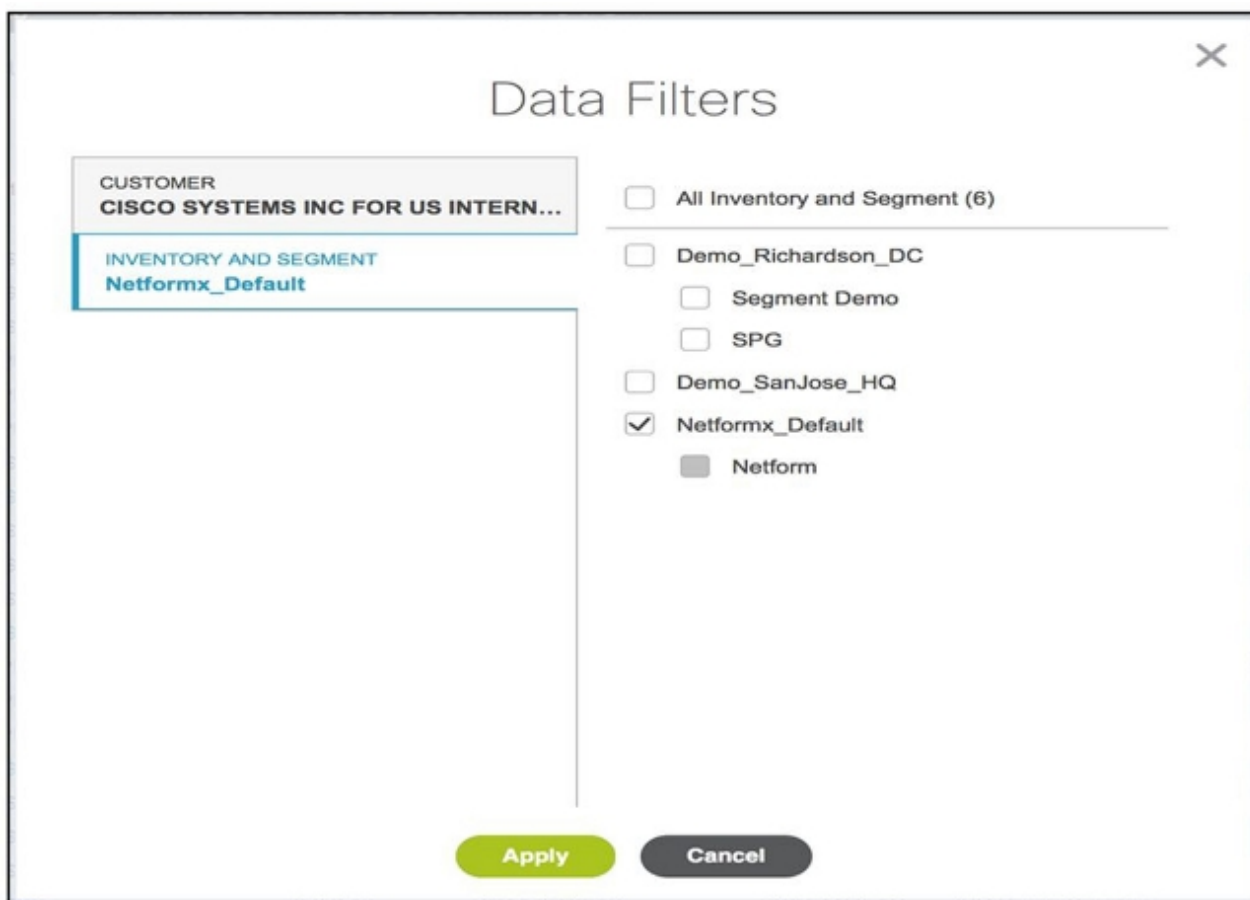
×

Data Filters

CUSTOMER
CISCO SYSTEMS INC FOR US INTERN...

INVENTORY AND SEGMENT
Netformx_Default

All Inventory and Segment (6)

Demo_Richardson_DC

Segment Demo

SPG

Demo_SanJose_HQ

Netformx_Default

Netform

Apply

Cancel